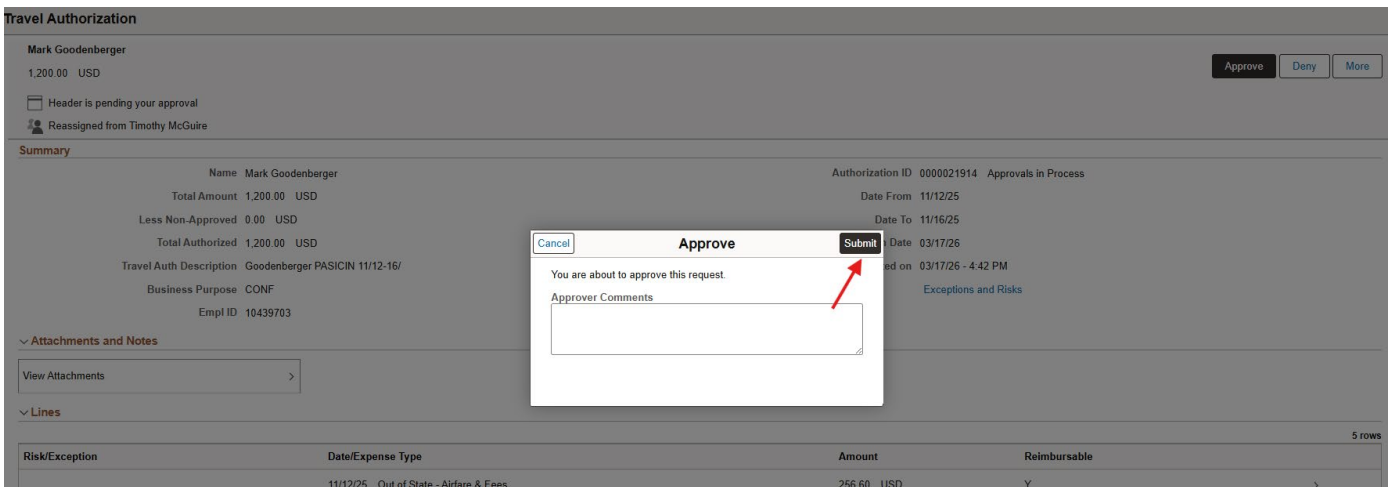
Travel Authorization

Mark Goodenberger
1,200.00 USD

Approve Deny More

Header is pending your approval
Reassigned from Timothy McGuire

Summary

Name Mark Goodenberger
Total Amount 1,200.00 USD
Less Non-Approved 0.00 USD
Total Authorized 1,200.00 USD
Travel Auth Description Goodenberger PASICIN 11/12-16/
Business Purpose CONF
Empl ID 10439703

Authorization ID 0000021914 Approvals in Process
Date From 11/12/25
Date To 11/16/25
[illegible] Date 03/17/26
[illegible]ed on 03/17/26 - 4:42 PM
Exceptions and Risks

Cancel Approve Submit
You are about to approve this request.
Approver Comments

Attachments and Notes
View Attachments

Lines
5 rows

| Risk/Exception | Date/Expense Type | Amount | Reimbursable |
|---|---|---|---|
| | 11/12/25 Out of State - Airfare & Fees | 256.60 USD | Y |